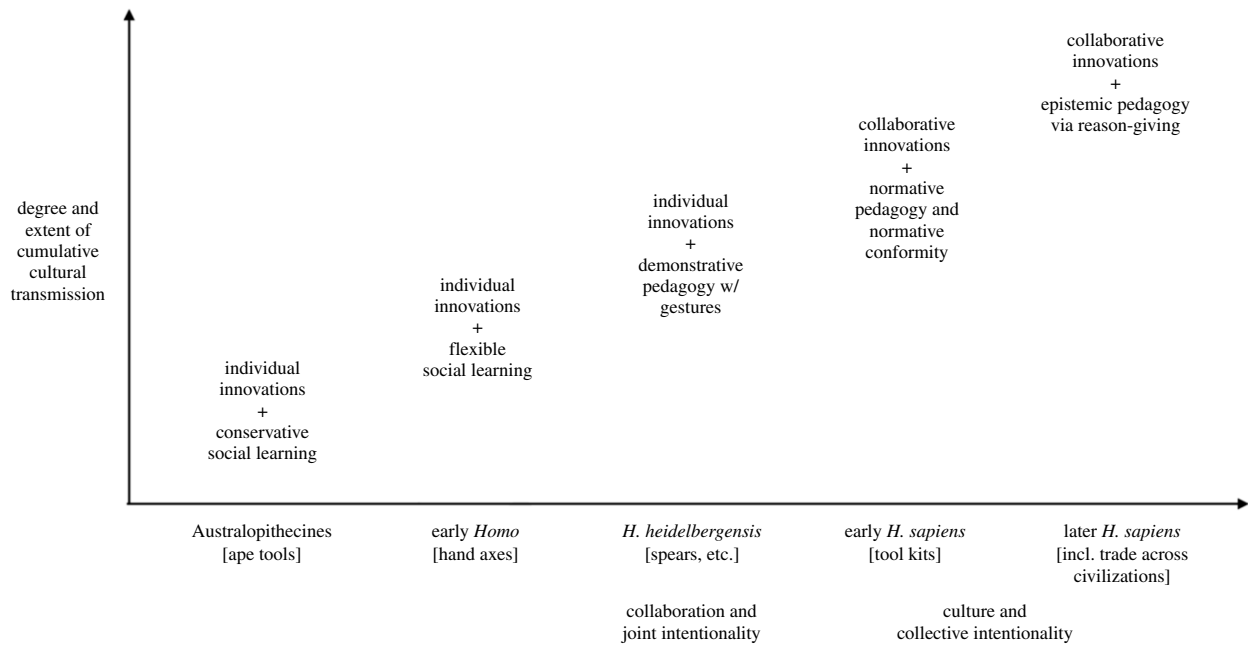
degree and extent of cumulative cultural transmission

collaborative innovations + epistemic pedagogy via reason-giving

collaborative innovations + normative pedagogy and normative conformity

individual innovations + demonstrative pedagogy w/ gestures

individual innovations + flexible social learning

individual innovations + conservative social learning

Australopithecines [ape tools]

early Homo [hand axes]

H. heidelbergensis [spears, etc.]

early H. sapiens [tool kits]

later H. sapiens [incl. trade across civilizations]

collaboration and joint intentionality

culture and collective intentionality